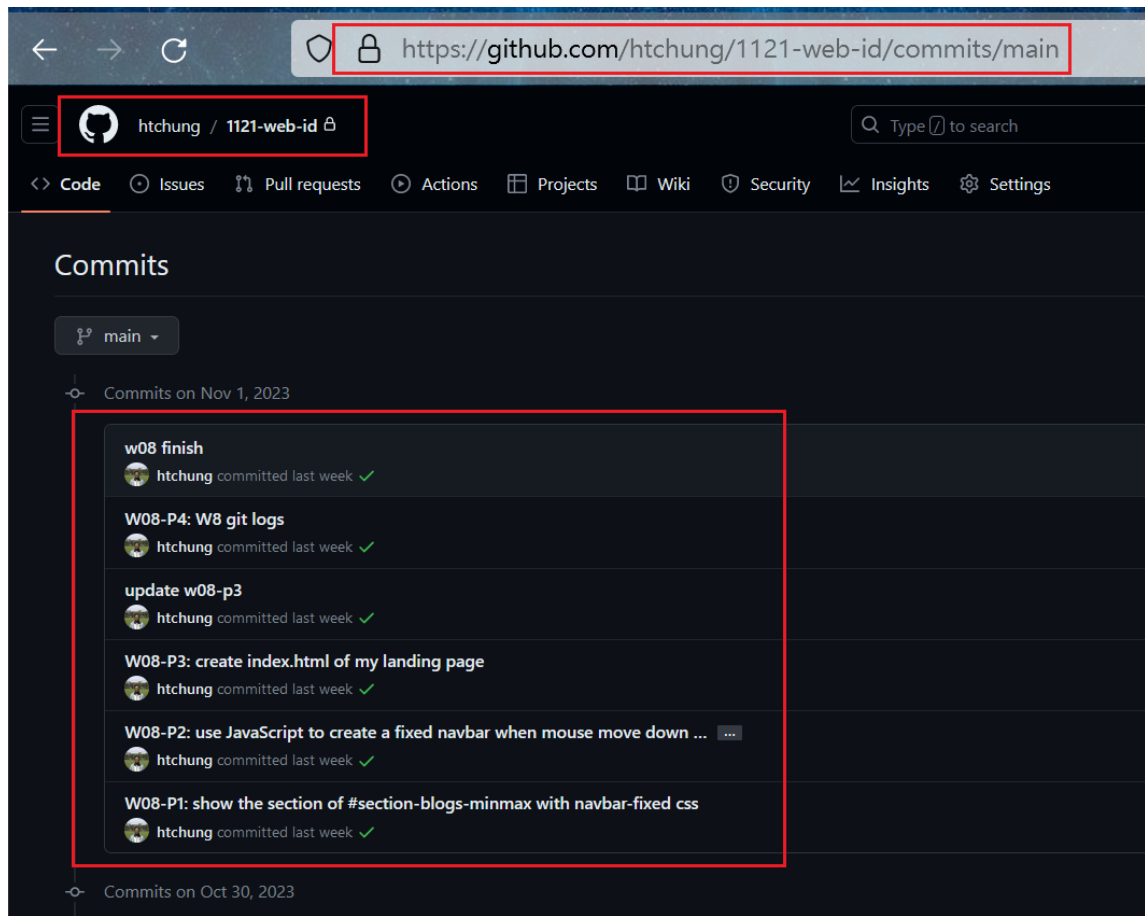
https://github.com/htchung/1121-web-id/commits/main

htchung / 1121-web-id

Type / to search

Code Issues Pull requests Actions Projects Wiki Security Insights Settings

Commits

main

Commits on Nov 1, 2023

w08 finish
htchung committed last week

W08-P4: W8 git logs
htchung committed last week

update w08-p3
htchung committed last week

W08-P3: create index.html of my landing page
htchung committed last week

W08-P2: use JavaScript to create a fixed navbar when mouse move down ... ...
htchung committed last week

W08-P1: show the section of #section-blogs-minmax with navbar-fixed css
htchung committed last week

Commits on Oct 30, 2023